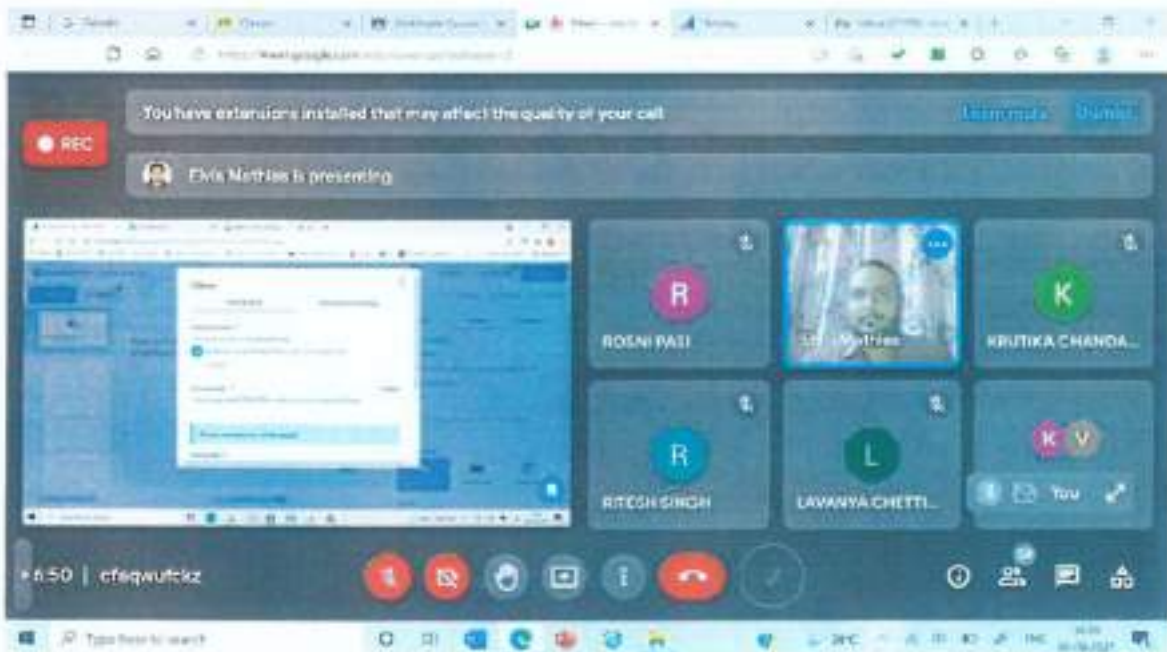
REC

You have extensions installed that may affect the quality of your call

Learn more

Dismiss

Elvis Mathias is presenting

R
ROSNI PASI

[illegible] Mathias

K
KRUTIKA CHANDA...

R
RITESH SINGH

L
LAVANYA CHETTI...

K V

You

6:50 | cfeqwufckz

Type here to search

26°C